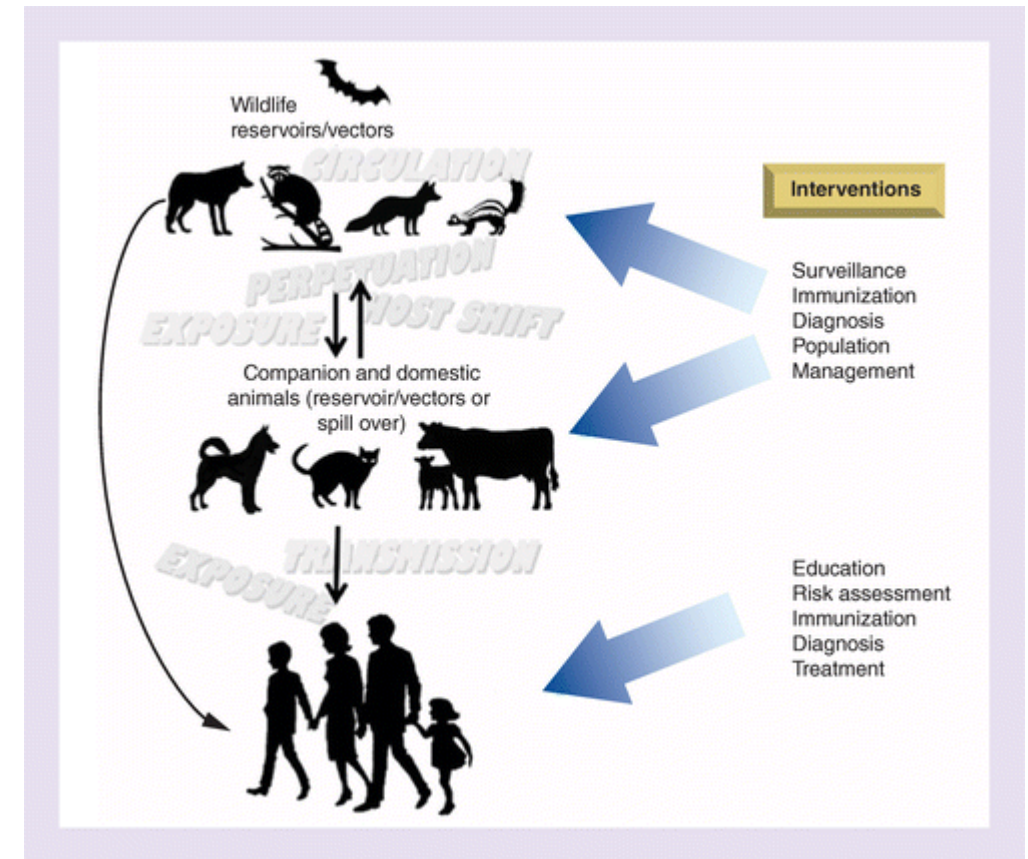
Wildlife reservoirs/vectors

CIRCULATION

PERPETUATION

EXPOSURE

HOST SHIFT

Interventions

Surveillance
Immunization
Diagnosis
Population
Management

Companion and domestic animals (reservoir/vectors or spill over)

TRANSMISSION

EXPOSURE

Education
Risk assessment
Immunization
Diagnosis
Treatment